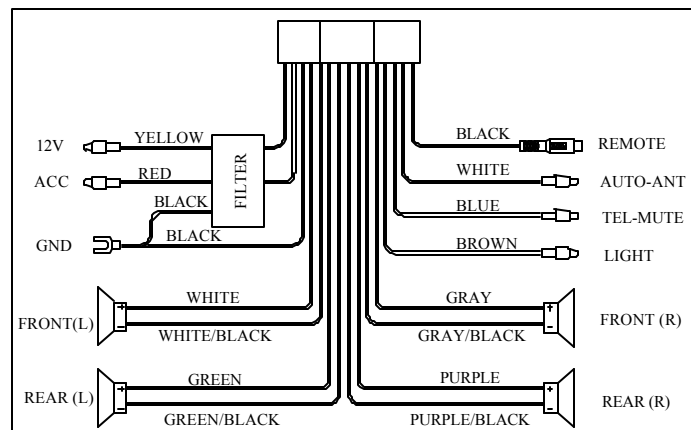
12V
YELLOW
ACC
RED
BLACK
FILTER
GND
BLACK
BLACK
REMOTE
WHITE
AUTO-ANT
BLUE
TEL-MUTE
BROWN
LIGHT
FRONT(L)
WHITE
WHITE/BLACK
GRAY
GRAY/BLACK
FRONT (R)
REAR (L)
GREEN
GREEN/BLACK
PURPLE
PURPLE/BLACK
REAR (R)
+
-
+
-
+
-
+
-